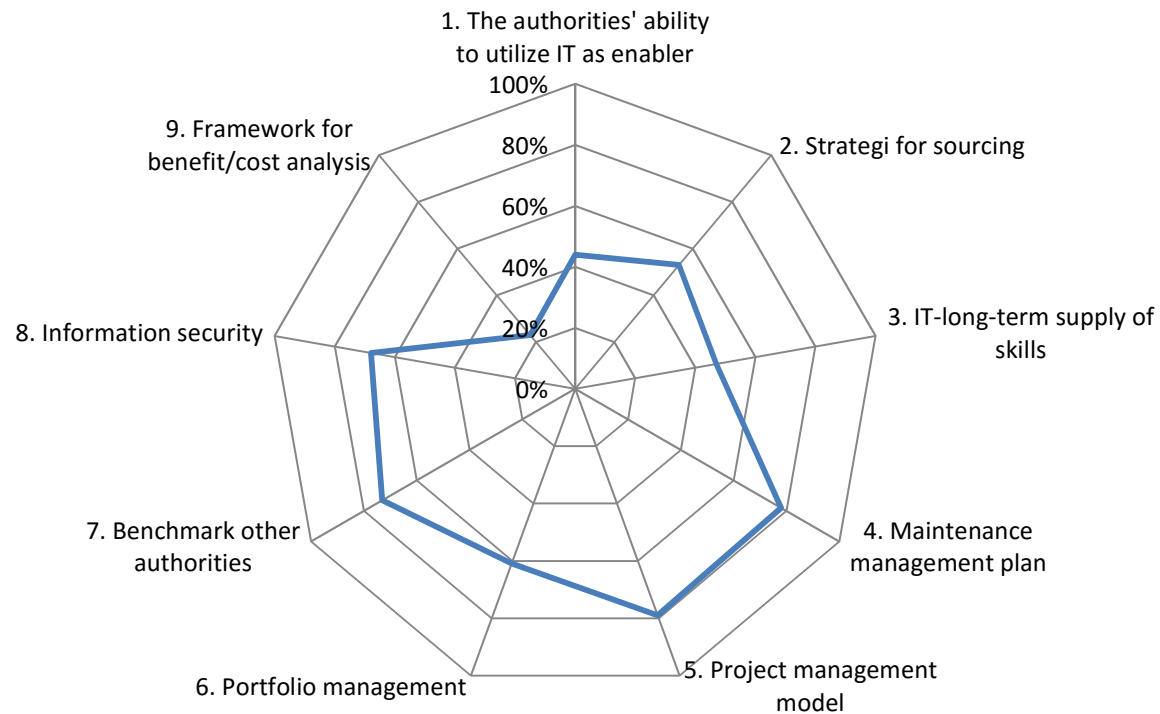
1. The authorities' ability to utilize IT as enabler

100%
80%
60%
40%
20%
0%

2. Strategi for sourcing

3. IT-long-term supply of skills

4. Maintenance management plan

5. Project management model

6. Portfolio management

7. Benchmark other authorities

8. Information security

9. Framework for benefit/cost analysis